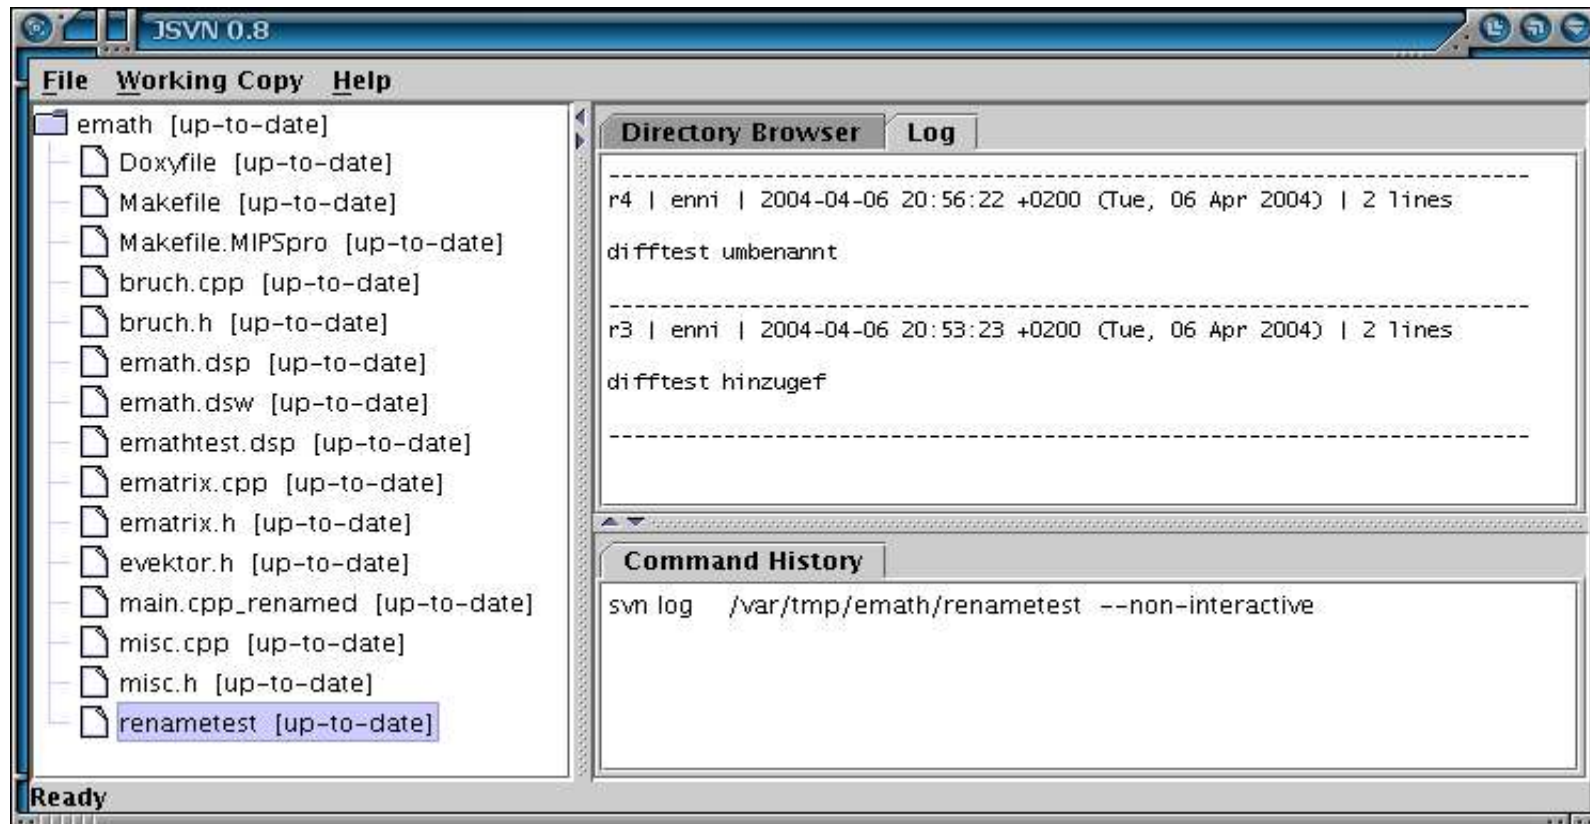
JSVN 0.8

File Working Copy Help

emath [up-to-date]
Doxyfile [up-to-date]
Makefile [up-to-date]
Makefile.MIPSpro [up-to-date]
bruch.cpp [up-to-date]
bruch.h [up-to-date]
emath.dsp [up-to-date]
emath.dsw [up-to-date]
emathtest.dsp [up-to-date]
ematrix.cpp [up-to-date]
ematrix.h [up-to-date]
evektor.h [up-to-date]
main.cpp_renamed [up-to-date]
misc.cpp [up-to-date]
misc.h [up-to-date]
renametest [up-to-date]

Directory Browser | Log

------------------------------------------------------------------------
r4 | enni | 2004-04-06 20:56:22 +0200 (Tue, 06 Apr 2004) | 2 lines

difftest umbenannt

------------------------------------------------------------------------
r3 | enni | 2004-04-06 20:53:23 +0200 (Tue, 06 Apr 2004) | 2 lines

difftest hinzugef

------------------------------------------------------------------------

Command History

svn log /var/tmp/emath/renametest --non-interactive

Ready